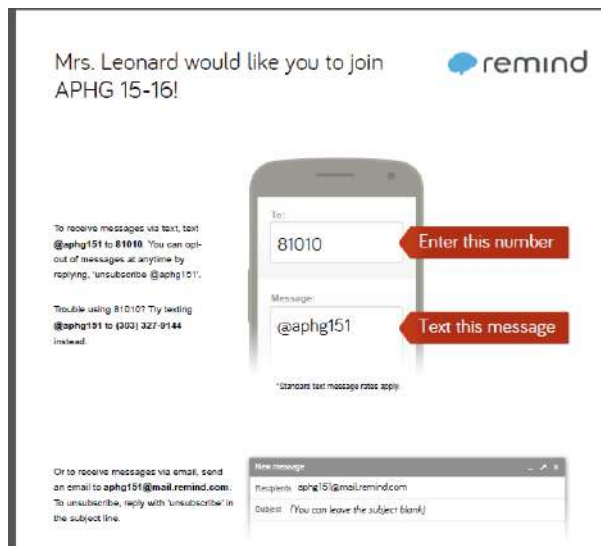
Mrs. Leonard would like you to join APHG 15-16!

remind

To receive messages via text, text @aphg151 to 81010. You can opt-out of messages at anytime by replying, 'unsubscribe @aphg151'.

Trouble using 81010? Try texting @aphg151 to (303) 327-9144 instead.

To:

81010

Enter this number

Message:

@aphg151

Text this message

*Standard text message rates apply.

Or to receive messages via email, send an email to aphg151@mail.remind.com. To unsubscribe, reply with 'unsubscribe' in the subject line.

New message

Recipients aphg151@mail.remind.com

Subject (You can leave the subject blank)